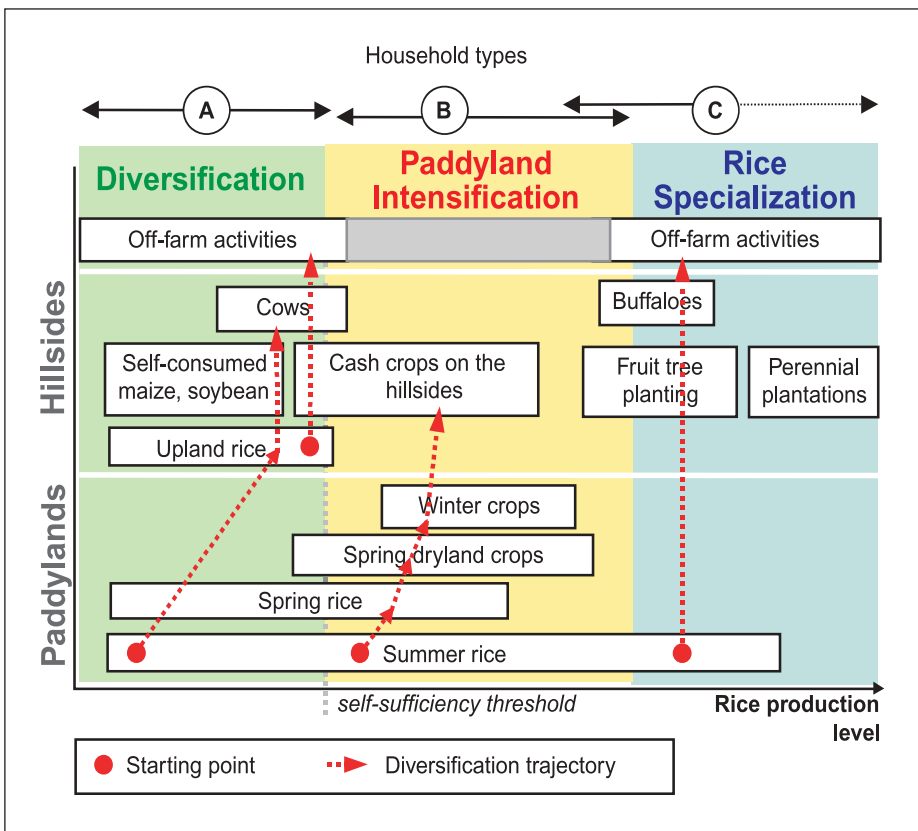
Household types

A

B

C

Diversification

Paddyland Intensification

Rice Specialization

Off-farm activities

Off-farm activities

Hillsides

Cows

Buffaloes

Self-consumed maize, soybean

Cash crops on the hillsides

Fruit tree planting

Perennial plantations

Upland rice

Paddylands

Winter crops

Spring dryland crops

Spring rice

Summer rice

self-sufficiency threshold

Rice production level

Starting point

Diversification trajectory